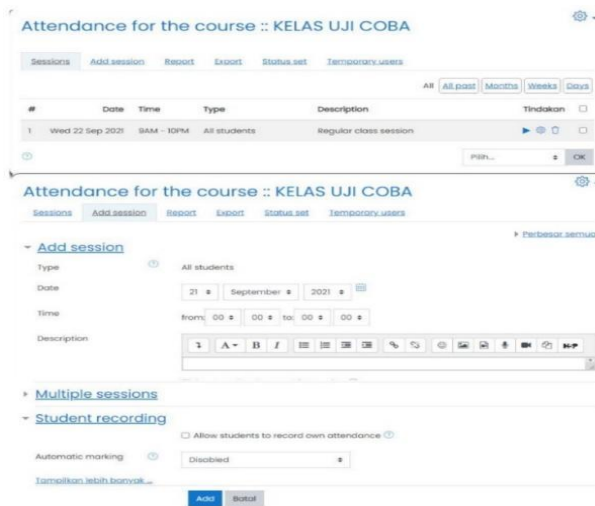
Attendance for the course :: KELAS UJI COBA

Sessions Add session Report Export Status set Temporary users

All All past Months Weeks Days

| # | Date | Time | Type | Description | Tindakan |
|---|---|---|---|---|---|
| 1 | Wed 22 Sep 2021 | 9AM - 10PM | All students | Regular class session | |

Pilih... OK

Attendance for the course :: KELAS UJI COBA

Sessions Add session Report Export Status set Temporary users

▸ Perbesar semua

Add session

Type All students

Date 21 September 2021

Time from: 00 00 to: 00 00

Description

Multiple sessions

Student recording

Allow students to record own attendance

Automatic marking Disabled

Tampilkan lebih banyak ...

Add Batal